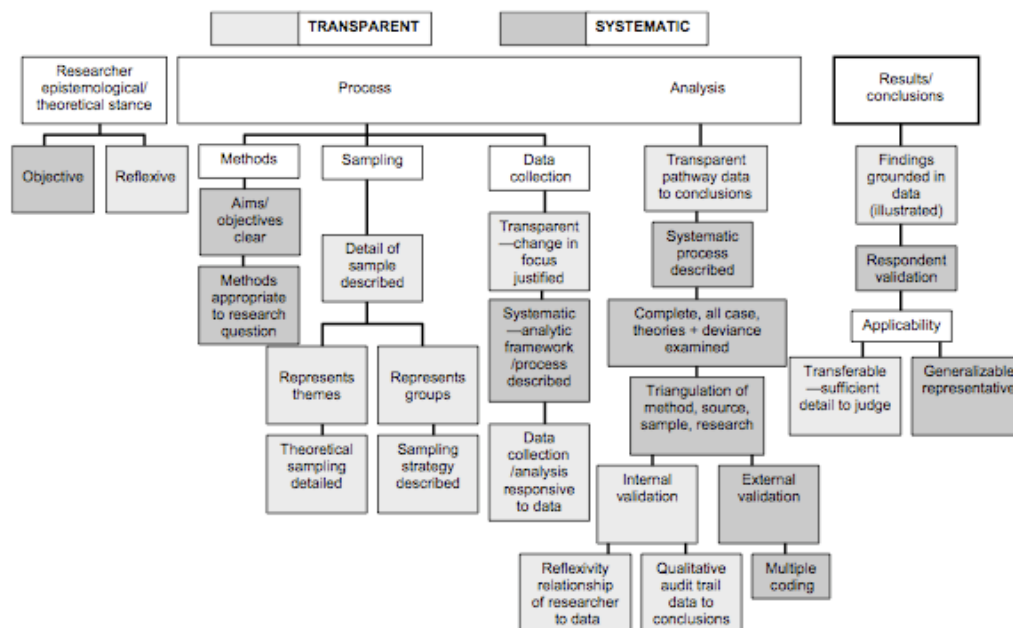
TRANSPARENT

SYSTEMATIC

Researcher epistemological/ theoretical stance

Process

Analysis

Results/ conclusions

Objective

Reflexive

Methods

Sampling

Data collection

Transparent pathway data to conclusions

Findings grounded in data (illustrated)

Aims/ objectives clear

Methods appropriate to research question

Detail of sample described

Transparent —change in focus justified

Systematic —analytic framework /process described

Data collection /analysis responsive to data

Systematic process described

Complete, all case, theories + deviance examined

Triangulation of method, source, sample, research

Respondent validation

Applicability

Transferable —sufficient detail to judge

Generalizable representative

Represents themes

Represents groups

Theoretical sampling detailed

Sampling strategy described

Internal validation

External validation

Reflexivity relationship of researcher to data

Qualitative audit trail data to conclusions

Multiple coding